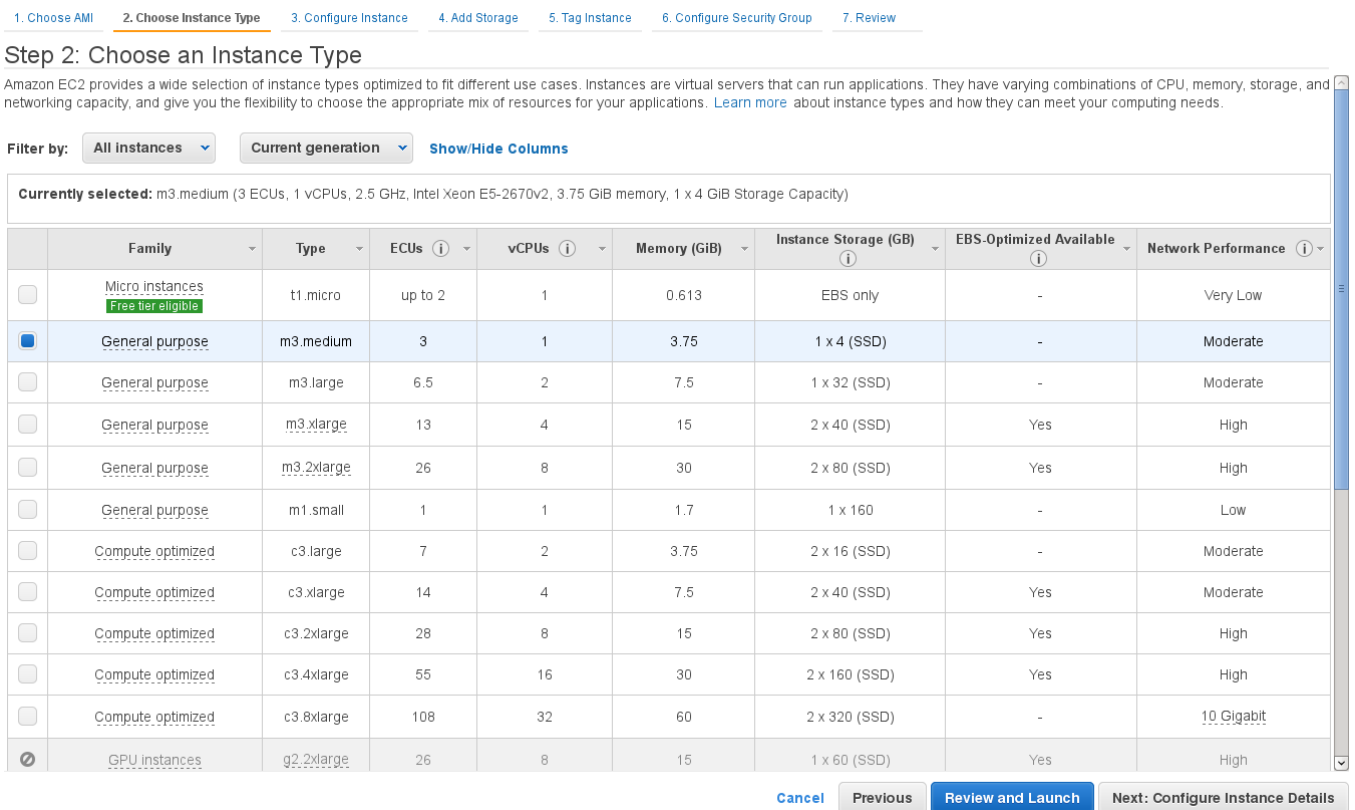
1. Choose AMI 2. Choose Instance Type 3. Configure Instance 4. Add Storage 5. Tag Instance 6. Configure Security Group 7. Review

Step 2: Choose an Instance Type

Amazon EC2 provides a wide selection of instance types optimized to fit different use cases. Instances are virtual servers that can run applications. They have varying combinations of CPU, memory, storage, and networking capacity, and give you the flexibility to choose the appropriate mix of resources for your applications. Learn more about instance types and how they can meet your computing needs.

Filter by: All instances Current generation Show/Hide Columns

Currently selected: m3.medium (3 ECUs, 1 vCPUs, 2.5 GHz, Intel Xeon E5-2670v2, 3.75 GiB memory, 1 x 4 GiB Storage Capacity)

| | Family | Type | ECUs | vCPUs | Memory (GiB) | Instance Storage (GB) | EBS-Optimized Available | Network Performance |
|---|---|---|---|---|---|---|---|---|
| | Micro instances Free tier eligible | t1.micro | up to 2 | 1 | 0.613 | EBS only | - | Very Low |
| | General purpose | m3.medium | 3 | 1 | 3.75 | 1 x 4 (SSD) | - | Moderate |
| | General purpose | m3.large | 6.5 | 2 | 7.5 | 1 x 32 (SSD) | - | Moderate |
| | General purpose | m3.xlarge | 13 | 4 | 15 | 2 x 40 (SSD) | Yes | High |
| | General purpose | m3.2xlarge | 26 | 8 | 30 | 2 x 80 (SSD) | Yes | High |
| | General purpose | m1.small | 1 | 1 | 1.7 | 1 x 160 | - | Low |
| | Compute optimized | c3.large | 7 | 2 | 3.75 | 2 x 16 (SSD) | - | Moderate |
| | Compute optimized | c3.xlarge | 14 | 4 | 7.5 | 2 x 40 (SSD) | Yes | Moderate |
| | Compute optimized | c3.2xlarge | 28 | 8 | 15 | 2 x 80 (SSD) | Yes | High |
| | Compute optimized | c3.4xlarge | 55 | 16 | 30 | 2 x 160 (SSD) | Yes | High |
| | Compute optimized | c3.8xlarge | 108 | 32 | 60 | 2 x 320 (SSD) | - | 10 Gigabit |
| | GPU instances | g2.2xlarge | 26 | 8 | 15 | 1 x 60 (SSD) | Yes | High |

Cancel Previous Review and Launch Next: Configure Instance Details